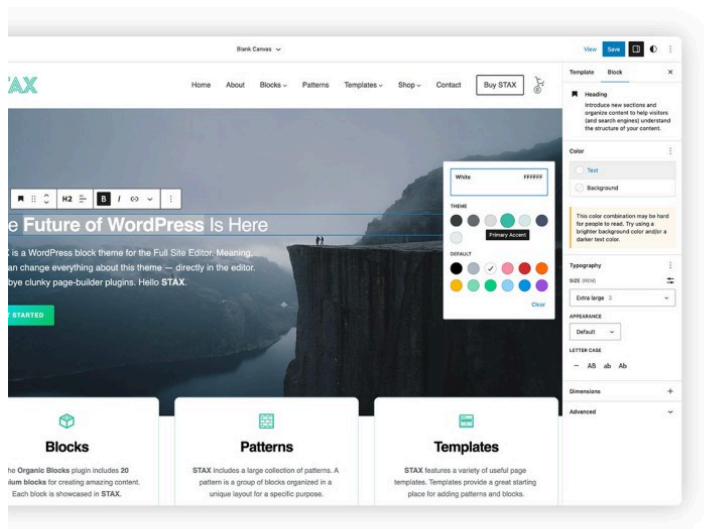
Blank Canvas ⌄

View Save

Template Block ×

Heading
Introduce new sections and organize content to help visitors (and search engines) understand the structure of your content.

Color

Text

Background

This color combination may be hard for people to read. Try using a brighter background color and/or a darker text color.

Typography

SIZE (REM)

Extra large 3

APPEARANCE

Default

LETTER CASE

— AB ab Ab

Dimensions +

Advanced

AX

Home About Blocks ⌄ Patterns Templates ⌄ Shop ⌄ Contact Buy STAX

H2 B I

e Future of WordPress Is Here

X is a WordPress block theme for the Full Site Editor. Meaning, an change everything about this theme — directly in the editor. bye clunky page-builder plugins. Hello STAX.

T STARTED

White FFFFFF

THEME

Primary Accent

DEFAULT

Clear

Blocks

he Organic Blocks plugin includes 20 ium blocks for creating amazing content. Each block is showcased in STAX.

Patterns

STAX includes a large collection of patterns. A pattern is a group of blocks organized in a unique layout for a specific purpose.

Templates

STAX features a variety of useful page templates. Templates provide a great starting place for adding patterns and blocks.